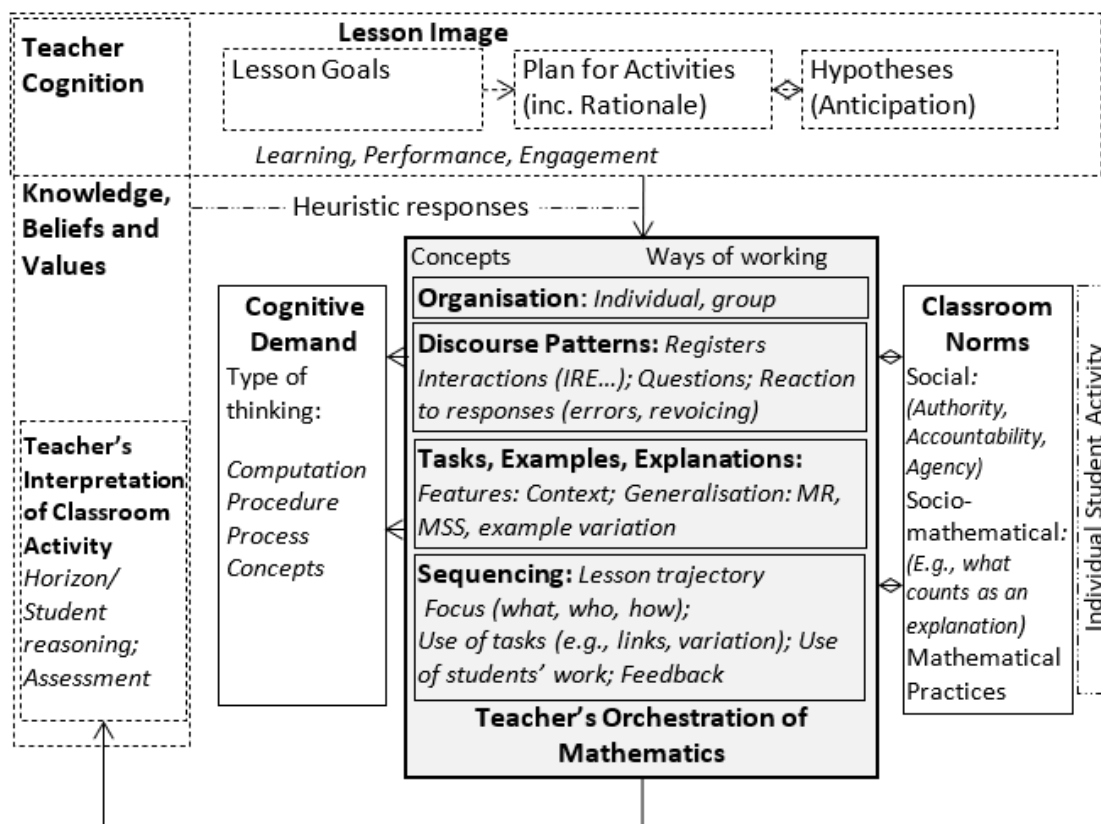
Teacher Cognition

Lesson Image

Lesson Goals

Plan for Activities (inc. Rationale)

Hypotheses (Anticipation)

Learning, Performance, Engagement

Knowledge, Beliefs and Values

Heuristic responses

Concepts

Ways of working

Organisation: Individual, group

Discourse Patterns: Registers Interactions (IRE...); Questions; Reaction to responses (errors, revoicing)

Tasks, Examples, Explanations: Features: Context; Generalisation: MR, MSS, example variation

Sequencing: Lesson trajectory Focus (what, who, how); Use of tasks (e.g., links, variation); Use of students' work; Feedback

Teacher's Orchestration of Mathematics

Cognitive Demand

Type of thinking:

Computation Procedure Process Concepts

Teacher's Interpretation of Classroom Activity

Horizon/ Student reasoning; Assessment

Classroom Norms

Social: (Authority, Accountability, Agency)

Socio-mathematical: (E.g., what counts as an explanation)

Mathematical Practices

Individual Student Activity